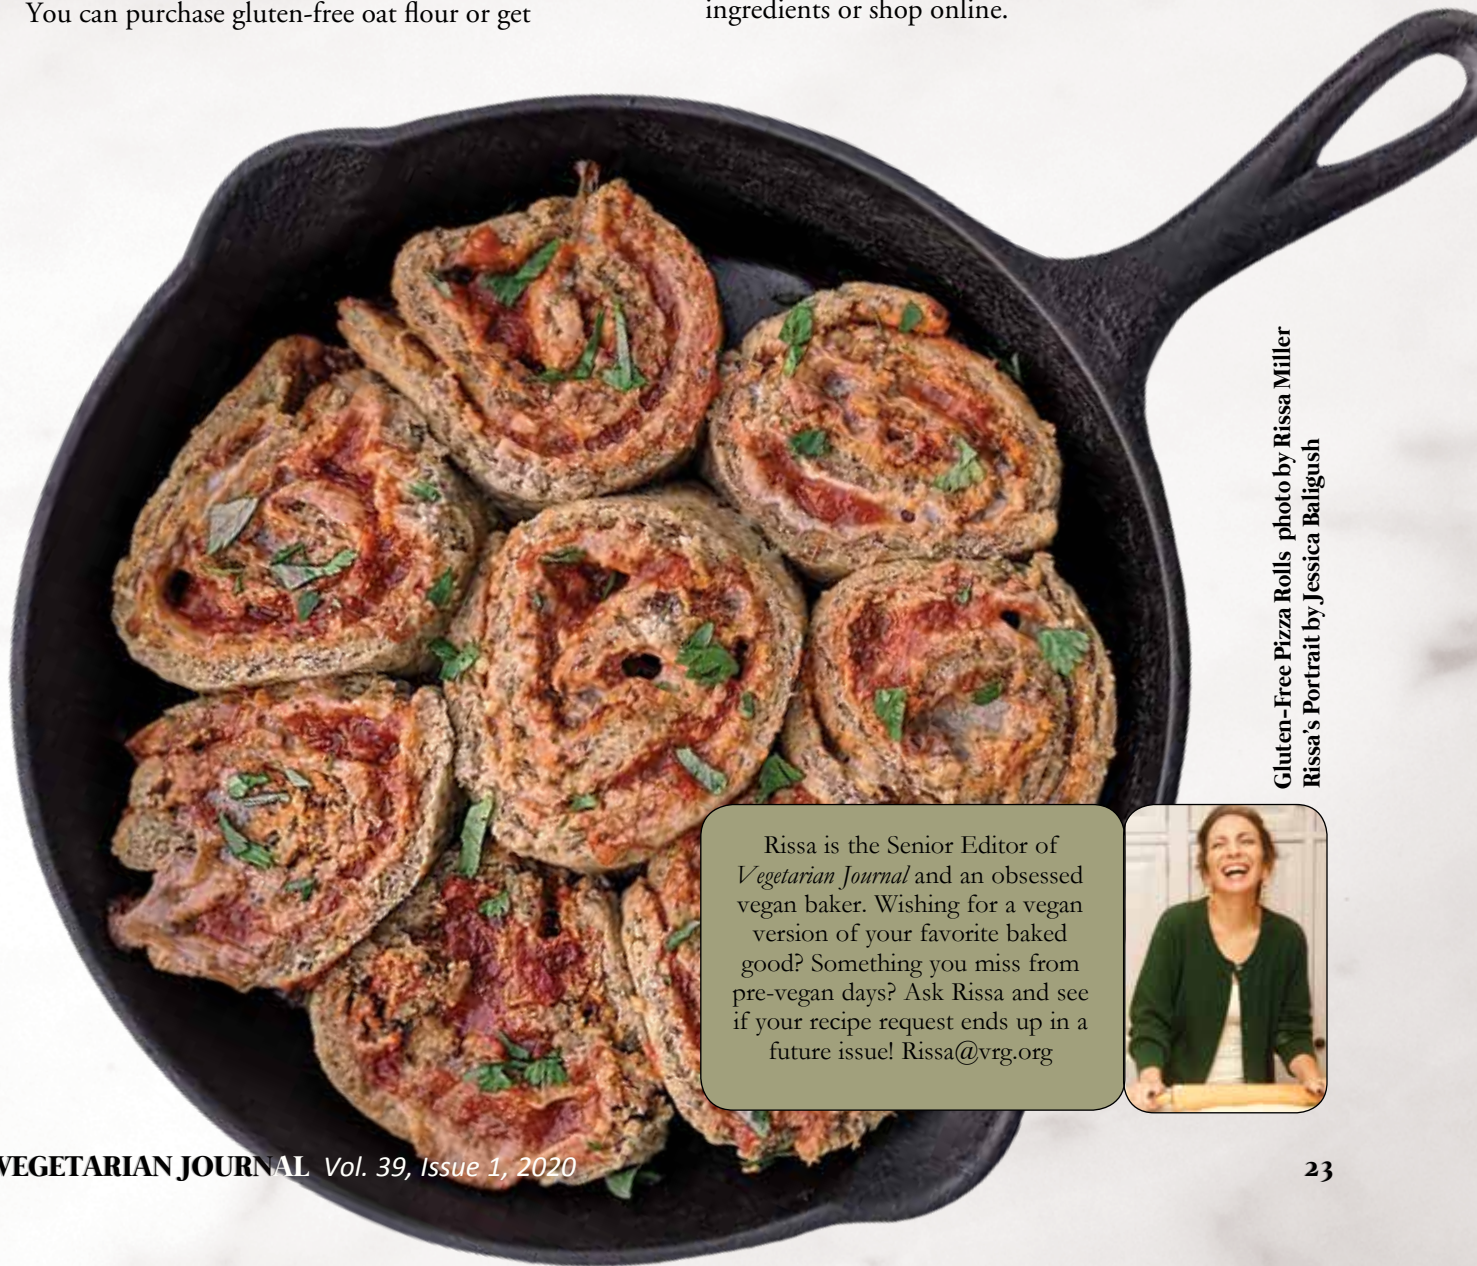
You can purchase gluten-free oat flour or get

ingredients or shop online.

Gluten-Free Pizza Rolls photo by Rissa Miller
Rissa's Portrait by Jessica Baligush

Rissa is the Senior Editor of *Vegetarian Journal* and an obsessed vegan baker. Wishing for a vegan version of your favorite baked good? Something you miss from pre-vegan days? Ask Rissa and see if your recipe request ends up in a future issue! Rissa@vrg.org

VEGETARIAN JOURNAL *Vol. 39, Issue 1, 2020*

23